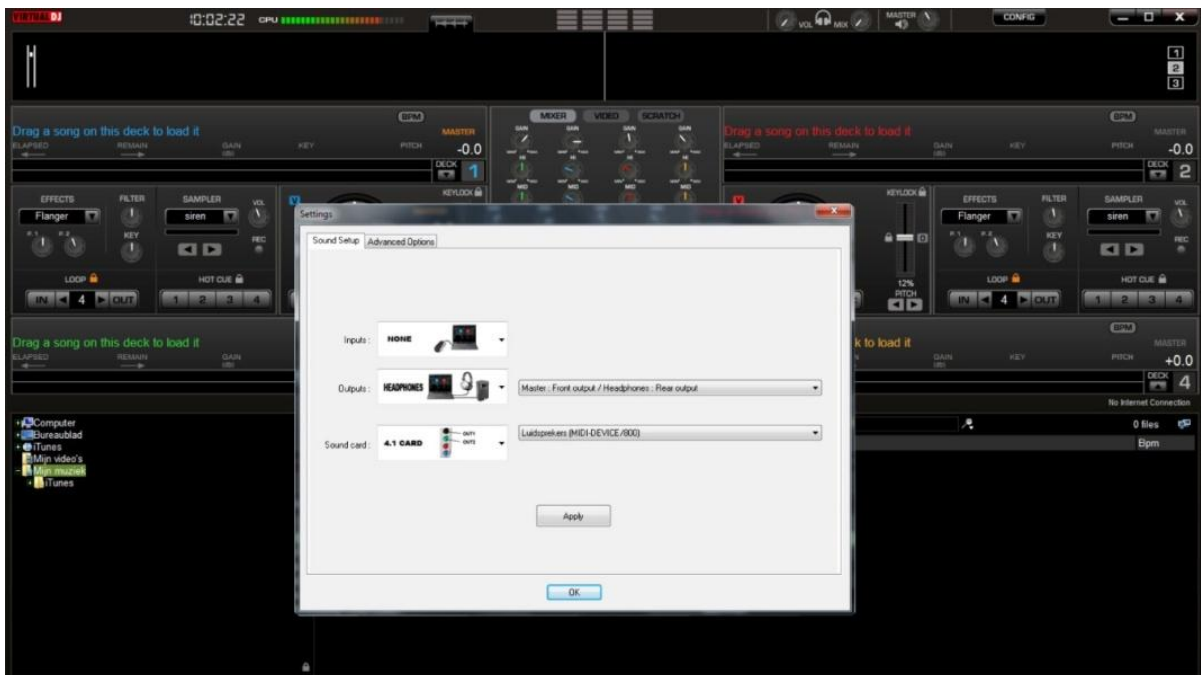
VIRTUAL DJ

10:02:22 CPU

VOL MIX MASTER

CONFIG

1
2
3

BPM

Drag a song on this deck to load it

ELAPSED REMAIN GAIN KEY PITCH

MASTER

-0.0

DECK 1

KEYLOCK

MIXER VIDEO SCRATCH

GAIN GAIN GAIN GAIN

BPM

Drag a song on this deck to load it

ELAPSED REMAIN GAIN KEY PITCH

MASTER

-0.0

DECK 2

EFFECTS FILTER SAMPLER VOL

Flanger siren

P.1 P.2 KEY REC

LOOP HOT CUE

IN 4 OUT 1 2 3 4

KEYLOCK

EFFECTS FILTER SAMPLER VOL

Flanger siren

P.1 P.2 KEY REC

12% PITCH

LOOP HOT CUE

IN 4 OUT 1 2 3 4

Drag a song on this deck to load it

ELAPSED REMAIN GAIN

BPM

k to load it

GAIN KEY PITCH

MASTER

+0.0

DECK 4

No Internet Connection

Computer
Bureaublad
iTunes
Mijn video's
Mijn muziek
iTunes

0 files

Bpm

Settings

Sound Setup Advanced Options

Inputs : NONE

Outputs : HEADPHONES

Master : Front output / Headphones : Rear output

Sound card : 4.1 CARD

OUT1 OUT2

Luidsprekers (MIDI-DEVICE/800)

Apply

OK